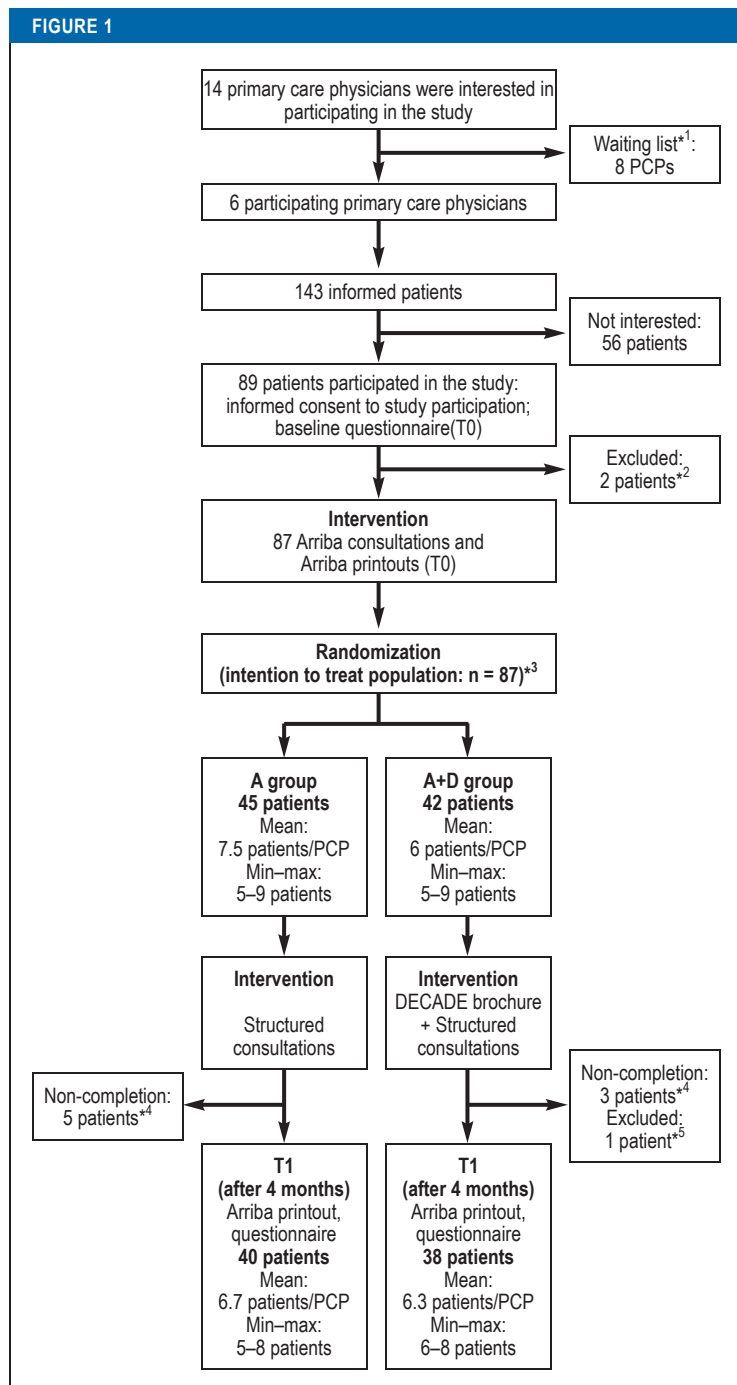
FIGURE 1

14 primary care physicians were interested in participating in the study

Waiting list*$^1$: 8 PCPs

6 participating primary care physicians

143 informed patients

Not interested: 56 patients

89 patients participated in the study: informed consent to study participation; baseline questionnaire(T0)

Excluded: 2 patients*$^2$

Intervention
87 Arriba consultations and Arriba printouts (T0)

Randomization
(intention to treat population: n = 87)*$^3$

A group
45 patients
Mean:
7.5 patients/PCP
Min–max:
5–9 patients

A+D group
42 patients
Mean:
6 patients/PCP
Min–max:
5–9 patients

Intervention

Structured consultations

Intervention
DECADE brochure + Structured consultations

Non-completion: 5 patients*$^4$

Non-completion: 3 patients*$^4$
Excluded: 1 patient*$^5$

T1
(after 4 months)
Arriba printout, questionnaire
40 patients
Mean:
6.7 patients/PCP
Min–max:
5–8 patients

T1
(after 4 months)
Arriba printout, questionnaire
38 patients
Mean:
6.3 patients/PCP
Min–max:
6–8 patients